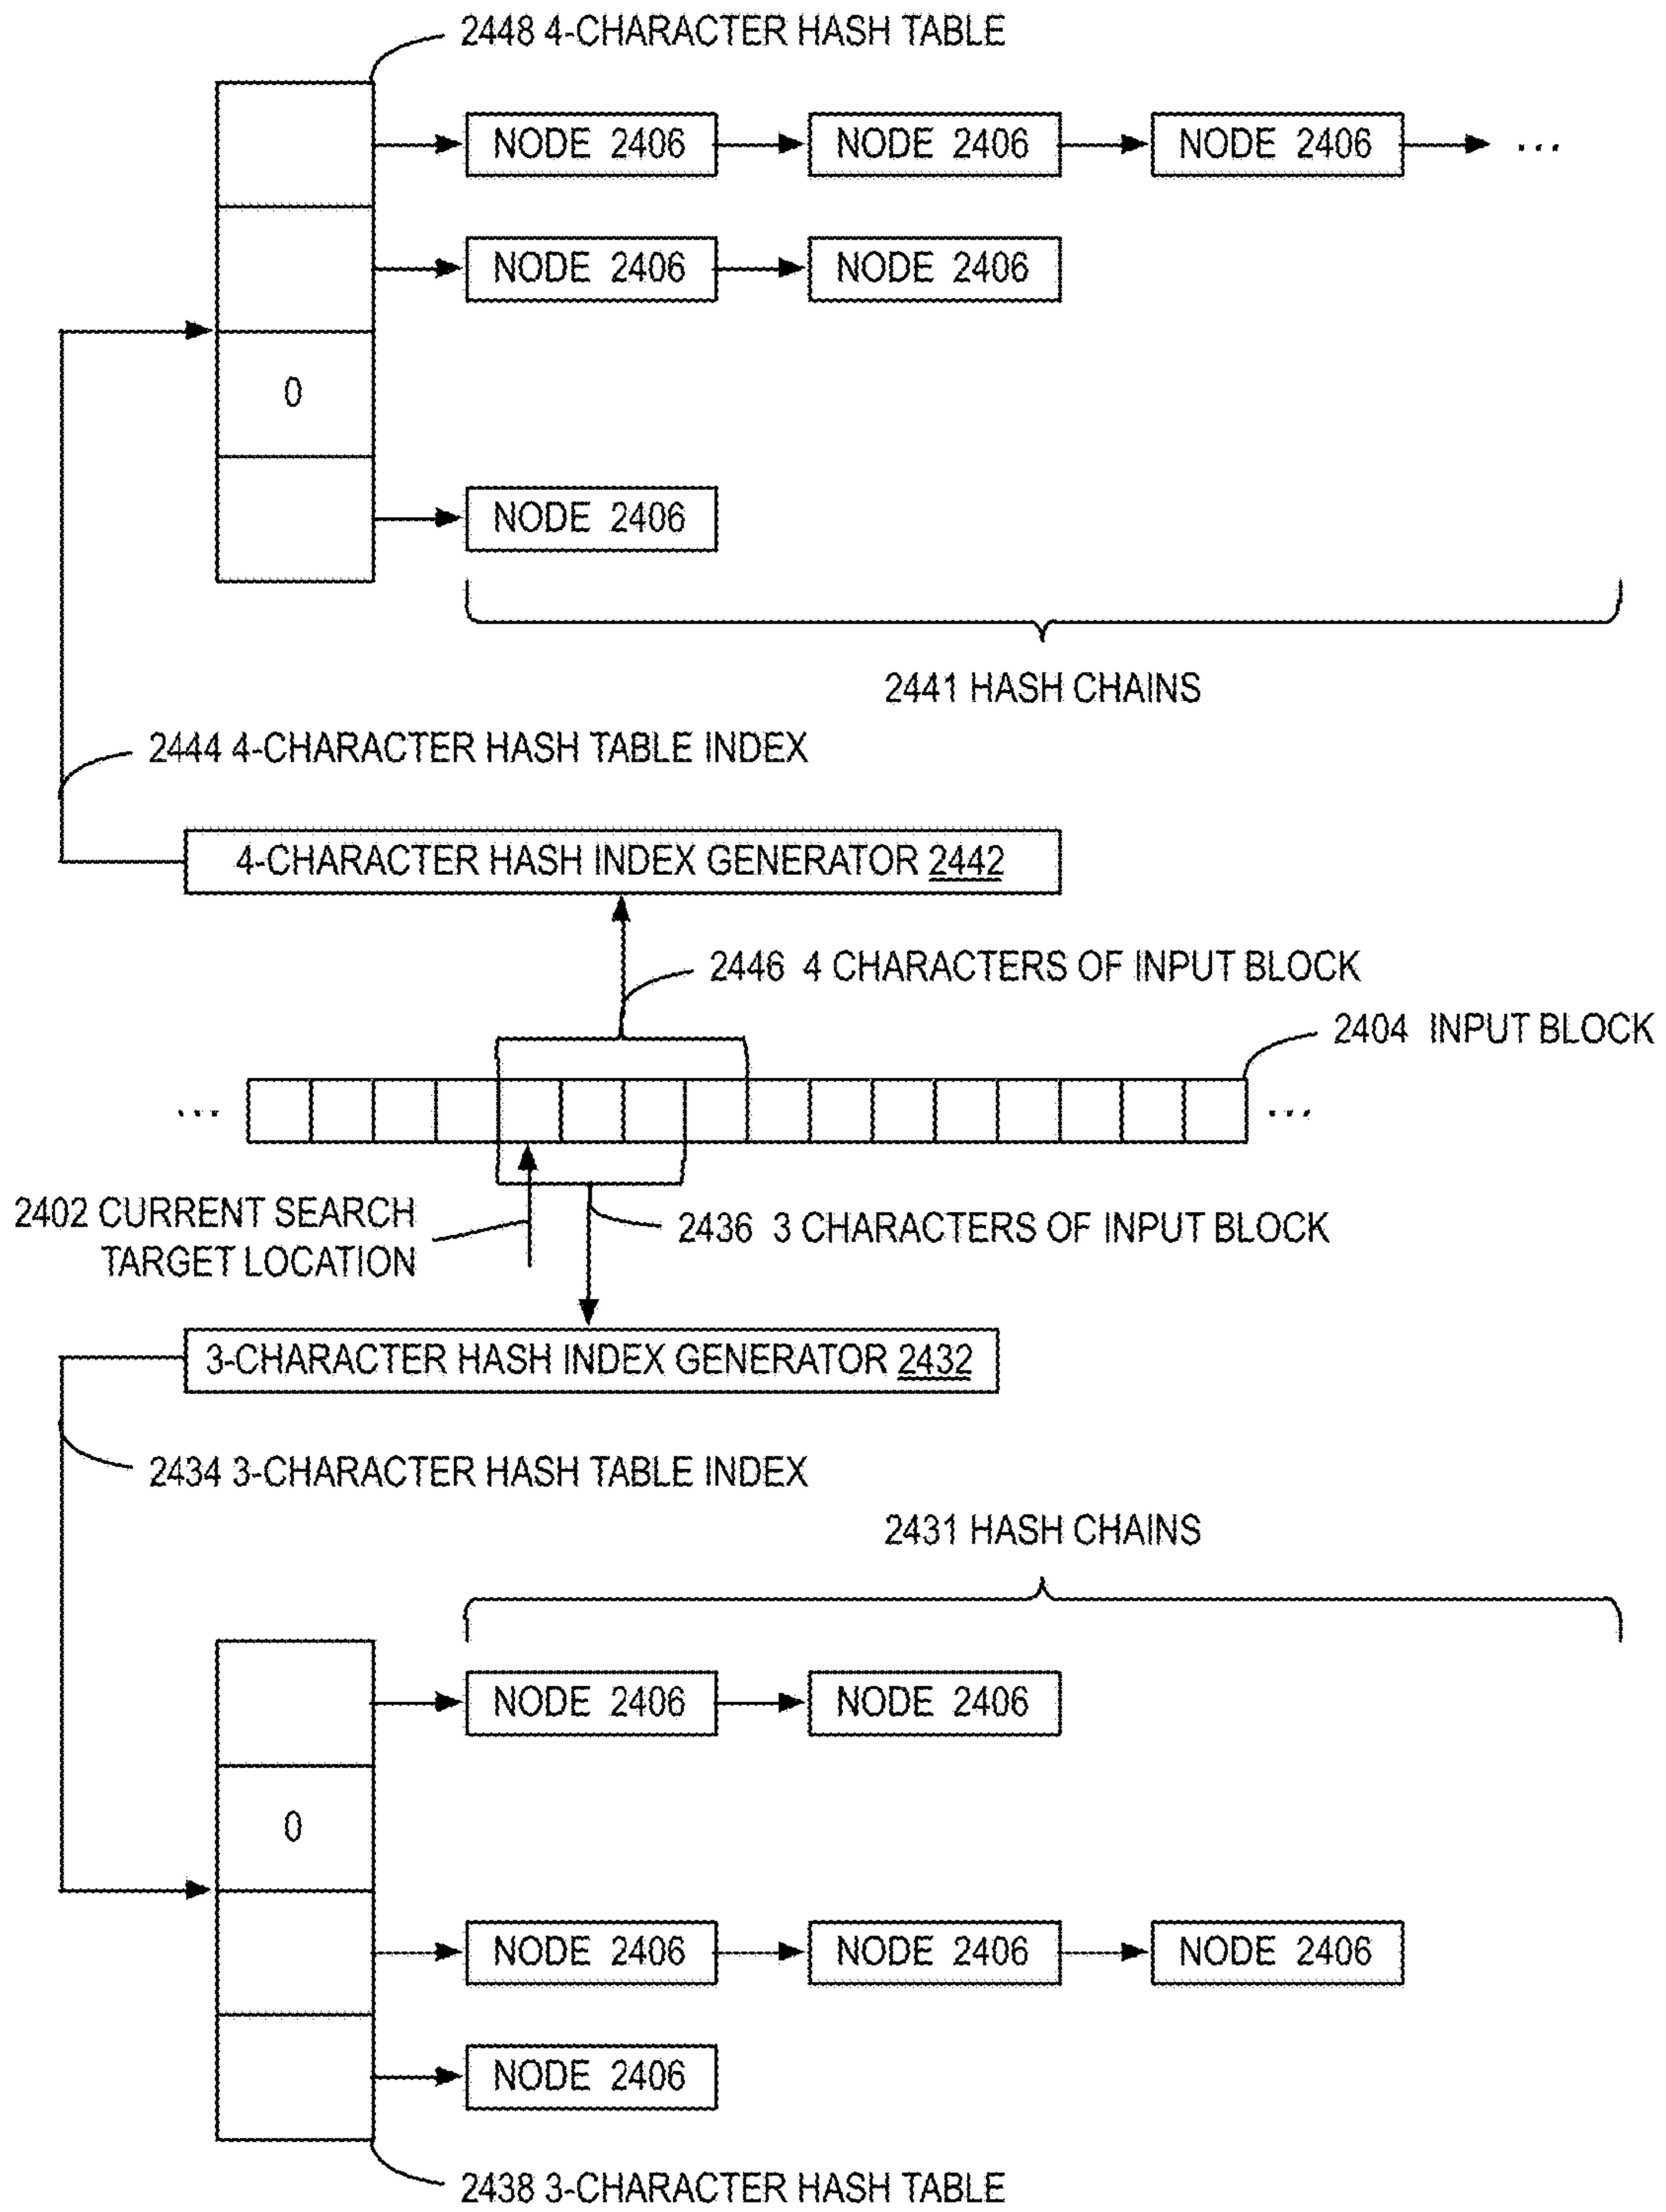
2448 4-CHARACTER HASH TABLE

NODE 2406
NODE 2406
NODE 2406
...

NODE 2406
NODE 2406

0

NODE 2406

2441 HASH CHAINS

2444 4-CHARACTER HASH TABLE INDEX

4-CHARACTER HASH INDEX GENERATOR 2442

2446 4 CHARACTERS OF INPUT BLOCK

2404 INPUT BLOCK

...
...

2402 CURRENT SEARCH TARGET LOCATION

2436 3 CHARACTERS OF INPUT BLOCK

3-CHARACTER HASH INDEX GENERATOR 2432

2434 3-CHARACTER HASH TABLE INDEX

2431 HASH CHAINS

NODE 2406
NODE 2406

0

NODE 2406
NODE 2406
NODE 2406

NODE 2406

2438 3-CHARACTER HASH TABLE